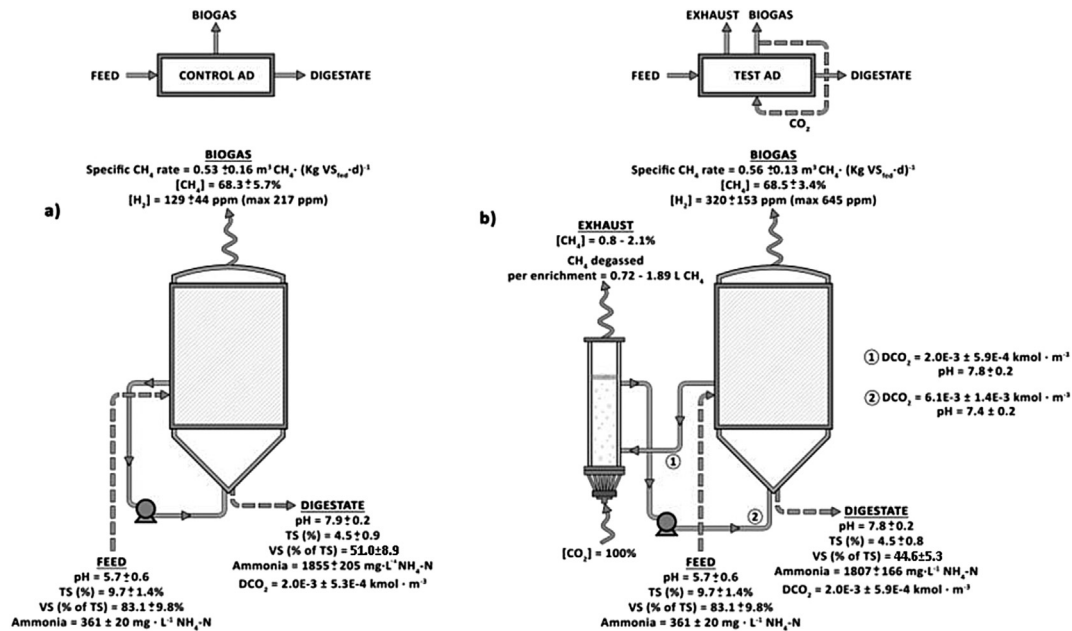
BIOGAS

FEED

CONTROL AD

DIGESTATE

EXHAUST BIOGAS

FEED

TEST AD

DIGESTATE

$CO_2$

a)

BIOGAS
Specific $CH_4$ rate = 0.53 ±0.16 $m^3 CH_4 \cdot (Kg\ VS_{fed} \cdot d)^{-1}$
$[CH_4]$ = 68.3 ± 5.7%
$[H_2]$ = 129 ± 44 ppm (max 217 ppm)

DIGESTATE
pH = 7.9 ± 0.2
TS (%) = 4.5 ± 0.9
VS (% of TS) = 51.0±8.9
Ammonia = 1855 ± 205 $mg \cdot L^{-1} NH_4$-N
$DCO_2$ = 2.0E-3 ± 5.3E-4 $kmol \cdot m^{-3}$

FEED
pH = 5.7 ± 0.6
TS (%) = 9.7 ± 1.4%
VS (% of TS) = 83.1 ± 9.8%
Ammonia = 361 ± 20 $mg \cdot L^{-1} NH_4$-N

b)

BIOGAS
Specific $CH_4$ rate = 0.56 ±0.13 $m^3 CH_4 \cdot (Kg\ VS_{fed} \cdot d)^{-1}$
$[CH_4]$ = 68.5 ± 3.4%
$[H_2]$ = 320 ± 153 ppm (max 645 ppm)

EXHAUST
$[CH_4]$ = 0.8 - 2.1%
$CH_4$ degassed per enrichment = 0.72 - 1.89 L $CH_4$

① $DCO_2$ = 2.0E-3 ± 5.9E-4 $kmol \cdot m^{-3}$
pH = 7.8 ± 0.2

② $DCO_2$ = 6.1E-3 ± 1.4E-3 $kmol \cdot m^{-3}$
pH = 7.4 ± 0.2

①

②

$[CO_2]$ = 100%

DIGESTATE
pH = 7.8 ± 0.2
TS (%) = 4.5 ± 0.8
VS (% of TS) = 44.6±5.3
Ammonia = 1807 ± 166 $mg \cdot L^{-1} NH_4$-N
$DCO_2$ = 2.0E-3 ± 5.9E-4 $kmol \cdot m^{-3}$

FEED
pH = 5.7 ± 0.6
TS (%) = 9.7 ± 1.4%
VS (% of TS) = 83.1 ± 9.8%
Ammonia = 361 ± 20 $mg \cdot L^{-1} NH_4$-N